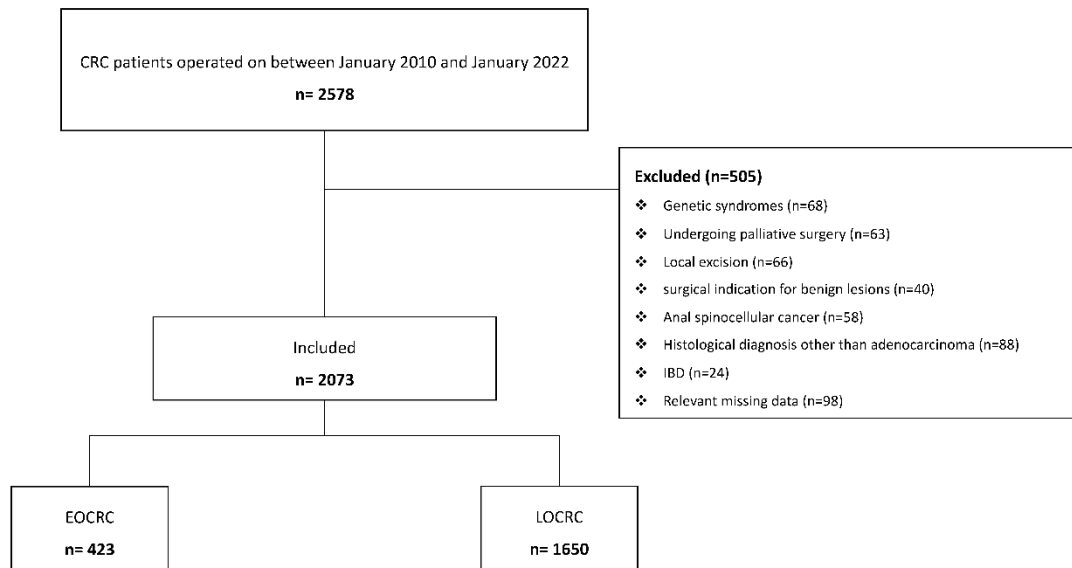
CRC patients operated on between January 2010 and January 2022

**n= 2578**

**Excluded (n=505)**

❖ Genetic syndromes (n=68)

❖ Undergoing palliative surgery (n=63)

❖ Local excision (n=66)

❖ surgical indication for benign lesions (n=40)

❖ Anal spinocellular cancer (n=58)

❖ Histological diagnosis other than adenocarcinoma (n=88)

❖ IBD (n=24)

❖ Relevant missing data (n=98)

Included

**n= 2073**

EOCRC

**n= 423**

LOCRC

**n= 1650**